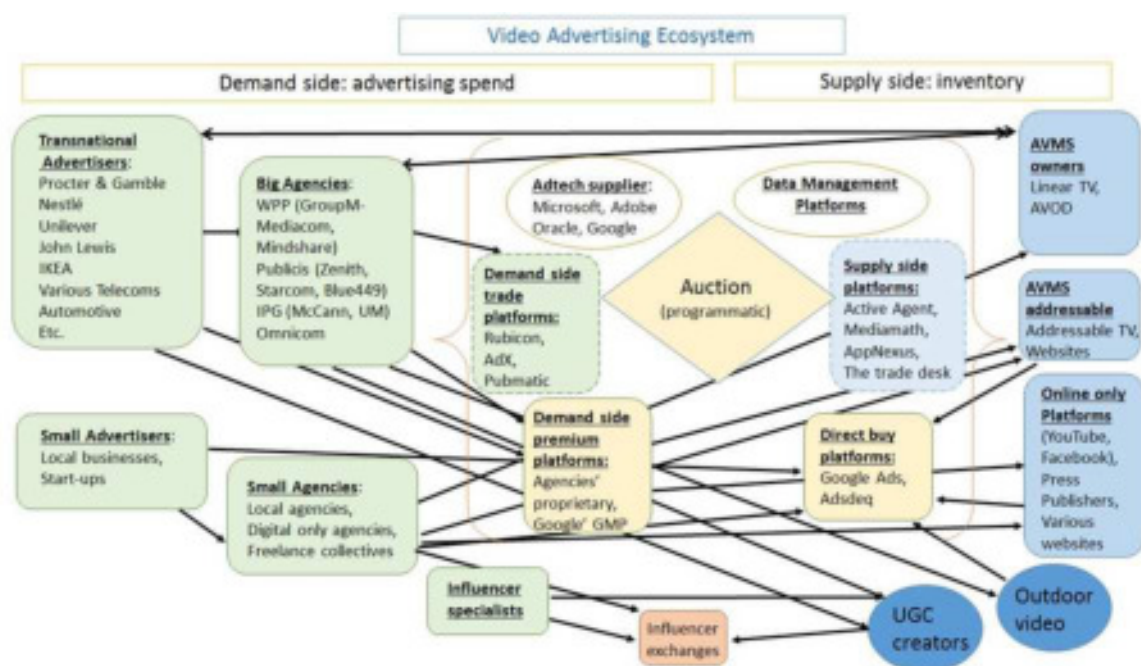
Video Advertising Ecosystem

Demand side: advertising spend

Supply side: inventory

Transnational Advertisers:
Procter & Gamble
Nestlé
Unilever
John Lewis
IKEA
Various Telecoms
Automotive
Etc.

Big Agencies:
WPP (GroupM-Mediacom, Mindshare)
Publicis (Zenith, Starcom, Blue449)
IPG (McCann, UM)
Omnicom

Adtech supplier:
Microsoft, Adobe
Oracle, Google

Data Management Platforms

Demand side trade platforms:
Rubicon, AdX, Pubmatic

Auction
(programmatic)

Supply side platforms:
Active Agent, Mediamath, AppNexus, The trade desk

AVMS owners
Linear TV, AVOD

AVMS addressable
Addressable TV, Websites

Online only Platforms
(YouTube, Facebook), Press Publishers, Various websites

Small Advertisers:
Local businesses, Start-ups

Small Agencies:
Local agencies, Digital only agencies, Freelance collectives

Demand side premium platforms:
Agencies' proprietary, Google' GMP

Direct buy platforms:
Google Ads, Adsdeq

Influencer specialists

Influencer exchanges

UGC creators

Outdoor video